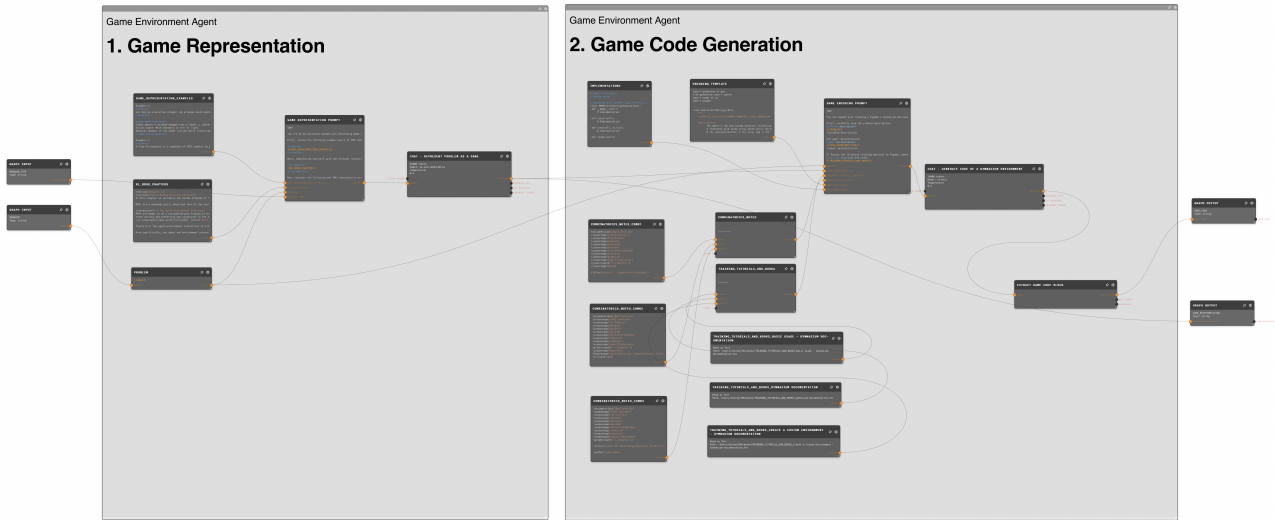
Game Environment Agent

1. Game Representation

Game Environment Agent

2. Game Code Generation

GRAPH INPUT

GRAPH INPUT

GAME_REPRESENTATION_EXAMPLES

RL_GAME_PRACTICES

PROBLEM

GAME REPRESENTATION PROMPT

TEXT - REPRESENT PROBLEM AS A GAME

IMPLEMENTATIONS

TRAINING_TEMPLATE

GAME ENCODING PROMPT

TEXT - GENERATE CODE OF A GYMNASIUM ENVIRONMENT

COMBINATORICS_MATCH_CONCAT

COMBINATORICS_MATCH

TRAINING_TUTORIALS_AND_GUIDES

COMBINATORICS_MATCH_CONCAT

TRAINING_TUTORIALS_AND_GUIDES_BASIC USAGE - GYMNASIUM DOCUMENTATION

TRAINING_TUTORIALS_AND_GUIDES_GYMNASIUM DOCUMENTATION

COMBINATORICS_MATCH_CONCAT

TRAINING_TUTORIALS_AND_GUIDES_CREATE A CUSTOM ENVIRONMENT - GYMNASIUM DOCUMENTATION

EXTRACT GAME CODE BLOCK

GRAPH OUTPUT

GRAPH OUTPUT

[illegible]